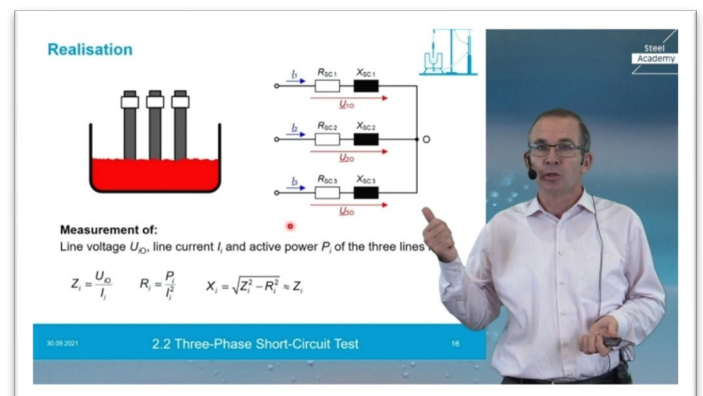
Realisation

Steel Academy

$I_1$ $R_{SC1}$ $X_{SC1}$
$U_{1O}$
$I_2$ $R_{SC2}$ $X_{SC2}$
$U_{2O}$
$I_3$ $R_{SC3}$ $X_{SC3}$
$U_{3O}$

Measurement of:
Line voltage $U_{iO}$, line current $I_i$ and active power $P_i$ of the three lines

$Z_i = \frac{U_{iO}}{I_i}$ $R_i = \frac{P_i}{I_i^2}$ $X_i = \sqrt{Z_i^2 - R_i^2} \approx Z_i$

30.09.2021 2.2 Three-Phase Short-Circuit Test 16